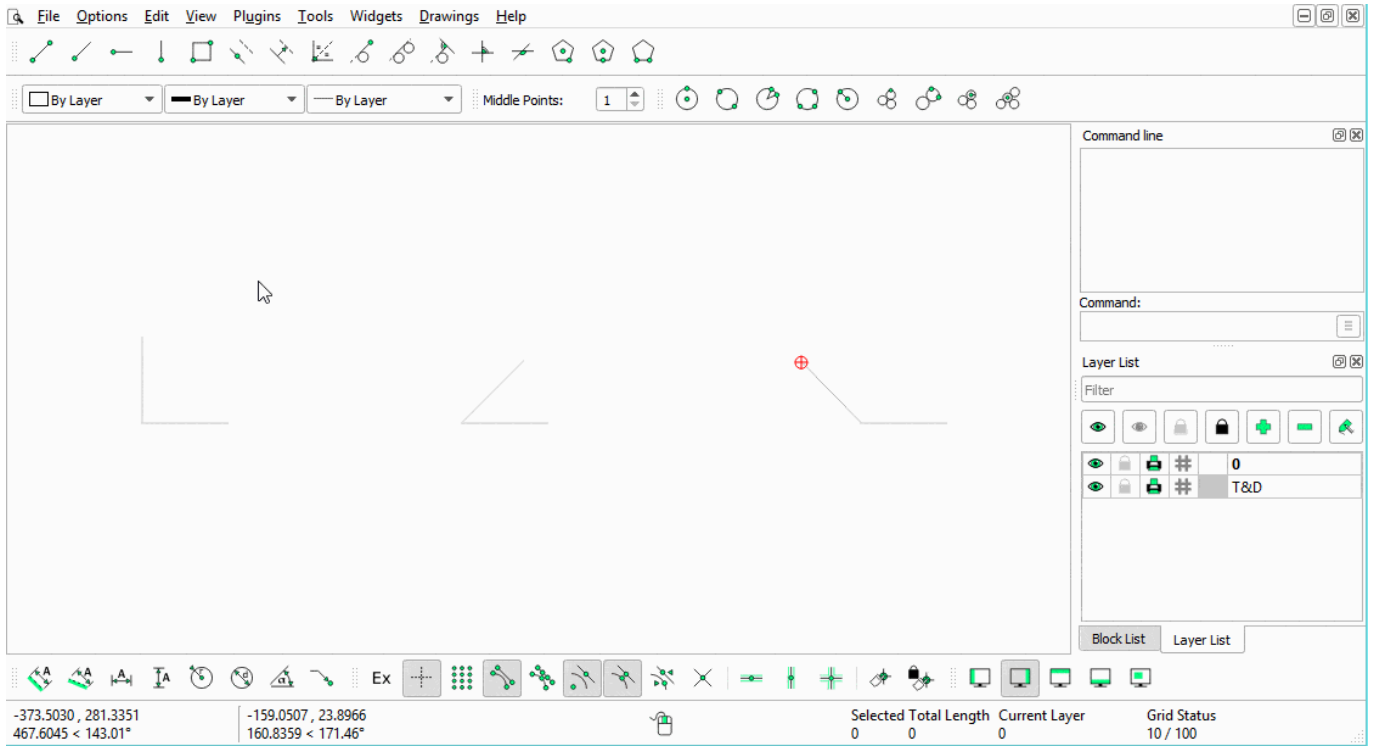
File Options Edit View Plugins Tools Widgets Drawings Help

By Layer
By Layer
By Layer
Middle Points: 1

Command line

Command:

Layer List

Filter

| | | | | | |
|---|---|---|---|---|---|
| | | | | | 0 |
| | | | | | T&D |

Block List Layer List

Ex

-373.5030 , 281.3351
467.6045 < 143.01°

-159.0507 , 23.8966
160.8359 < 171.46°

Selected Total Length
0 0

Current Layer
0

Grid Status
10 / 100